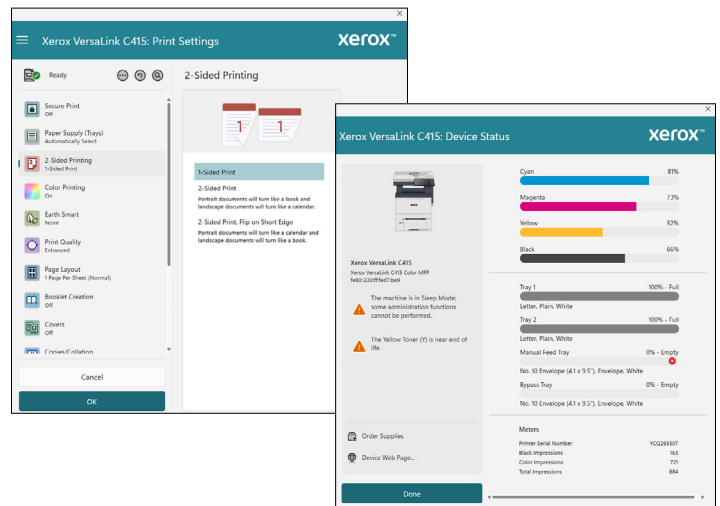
Xerox VersaLink C415: Print Settings

xerox™

Ready

2-Sided Printing

Secure Print
Off

Paper Supply (Trays)
Automatically Select

2-Sided Printing
1-Sided Print

Color Printing
On

Earth Smart
None

Print Quality
Enhanced

Page Layout
1 Page Per Sheet (Normal)

Booklet Creation
Off

Covers
Off

Copies/Collation

1-Sided Print

2-Sided Print
Portrait documents will turn like a book and landscape documents will turn like a calendar.

2-Sided Print, Flip on Short Edge
Portrait documents will turn like a calendar and landscape documents will turn like a book.

Cancel

OK

Xerox VersaLink C415: Device Status

xerox™

Xerox VersaLink C415
Xerox VersaLink C415 Color MFP
fe80::220:ffff:fed7:be9

The machine is in Sleep Mode: some administration functions cannot be performed.

The Yellow Toner (Y) is near end of life.

Order Supplies

Device Web Page...

Done

Cyan 81%

Magenta 73%

Yellow 52%

Black 66%

Tray 1 100% - Full
Letter, Plain, White

Tray 2 100% - Full
Letter, Plain, White

Manual Feed Tray 0% - Empty
No. 10 Envelope (4.1 x 9.5"), Envelope, White

Bypass Tray 0% - Empty
No. 10 Envelope (4.1 x 9.5"), Envelope, White

Meters

| Printer Serial Number | YCQ293307 |
|---|---|
| Black Impressions | 163 |
| Color Impressions | 721 |
| Total Impressions | 884 |